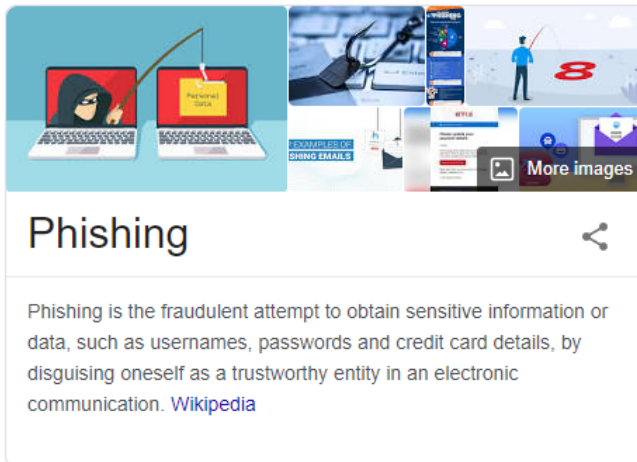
Personal Data

EXAMPLES OF
SHING EMAILS

NETFLIX

More images

Phishing

Phishing is the fraudulent attempt to obtain sensitive information or data, such as usernames, passwords and credit card details, by disguising oneself as a trustworthy entity in an electronic communication. Wikipedia